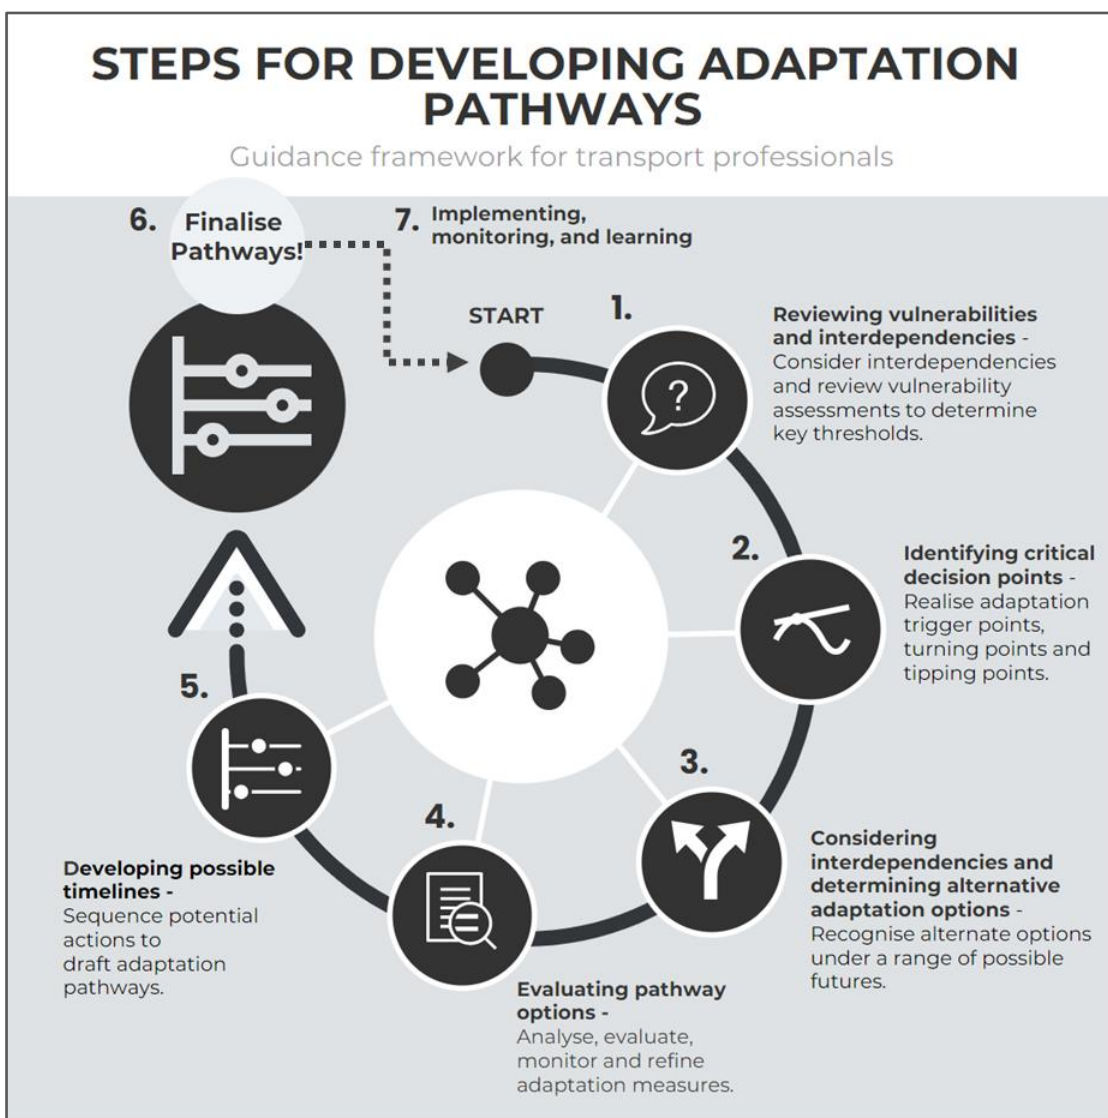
STEPS FOR DEVELOPING ADAPTATION PATHWAYS

Guidance framework for transport professionals

6. Finalise Pathways!

7. Implementing, monitoring, and learning

START

1.

Reviewing vulnerabilities and interdependencies - Consider interdependencies and review vulnerability assessments to determine key thresholds.

2.

Identifying critical decision points - Realise adaptation trigger points, turning points and tipping points.

3.

Considering interdependencies and determining alternative adaptation options - Recognise alternate options under a range of possible futures.

4.

Evaluating pathway options - Analyse, evaluate, monitor and refine adaptation measures.

5.

Developing possible timelines - Sequence potential actions to draft adaptation pathways.